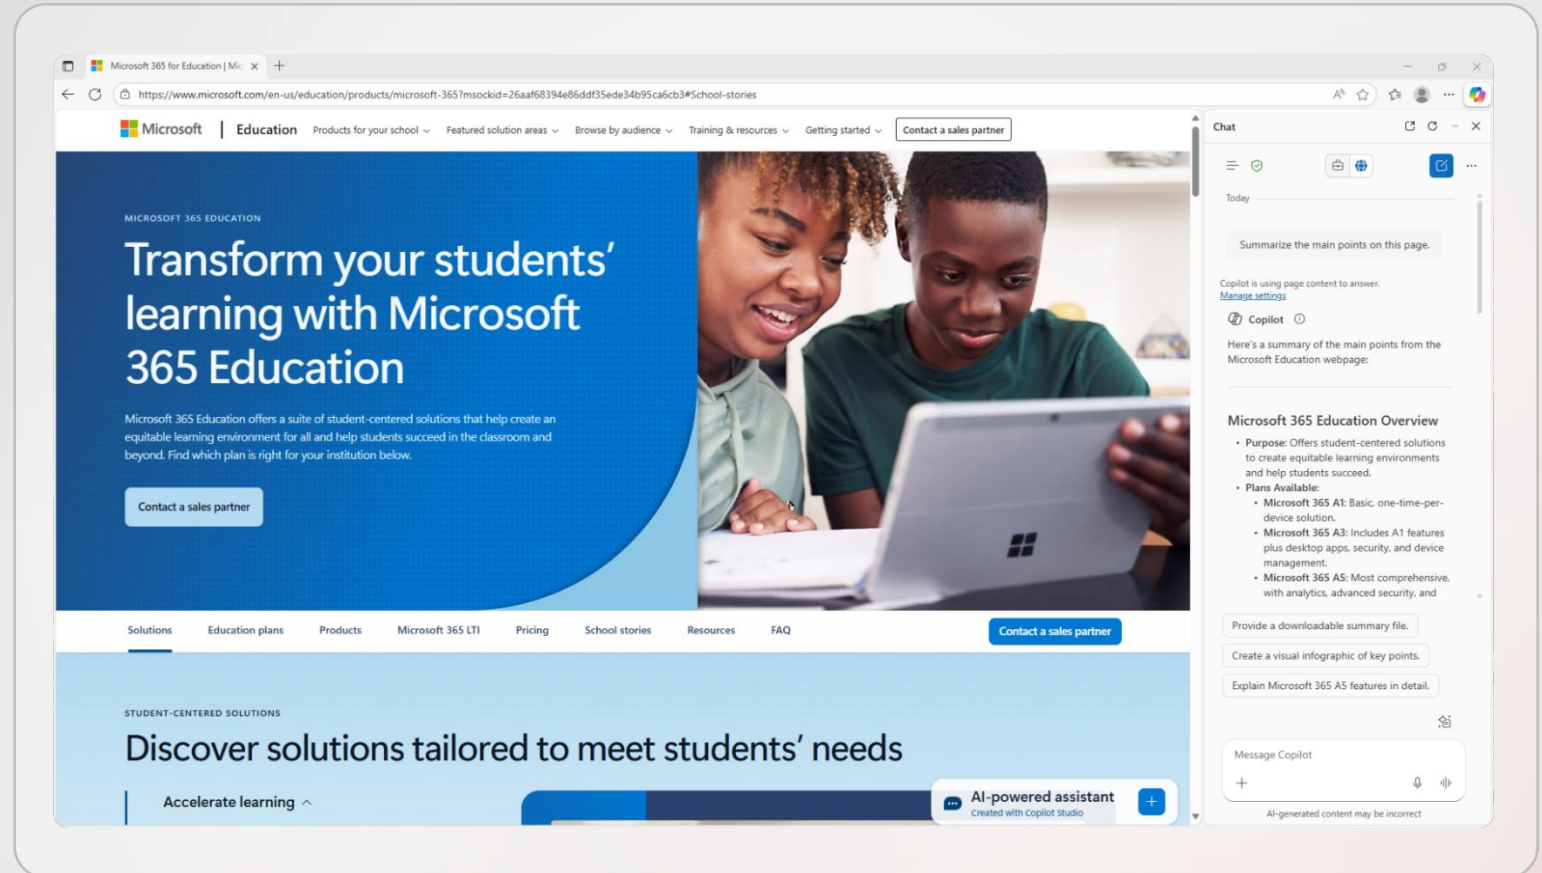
Microsoft 365 for Education | Mic ×

https://www.microsoft.com/en-us/education/products/microsoft-365?msockid=26aaf68394e86ddf35ede34b95ca6cb3#School-stories

Microsoft | Education Products for your school Featured solution areas Browse by audience Training & resources Getting started Contact a sales partner

MICROSOFT 365 EDUCATION

Transform your students' learning with Microsoft 365 Education

Microsoft 365 Education offers a suite of student-centered solutions that help create an equitable learning environment for all and help students succeed in the classroom and beyond. Find which plan is right for your institution below.

Contact a sales partner

Solutions Education plans Products Microsoft 365 LTI Pricing School stories Resources FAQ Contact a sales partner

STUDENT-CENTERED SOLUTIONS

Discover solutions tailored to meet students' needs

Accelerate learning

AI-powered assistant
Created with Copilot Studio

Chat

Today

Summarize the main points on this page.

Copilot is using page content to answer.
Manage settings

Copilot

Here's a summary of the main points from the Microsoft Education webpage:

Microsoft 365 Education Overview

- Purpose: Offers student-centered solutions to create equitable learning environments and help students succeed.
- Plans Available:
  - Microsoft 365 A1: Basic, one-time-per-device solution.
  - Microsoft 365 A3: Includes A1 features plus desktop apps, security, and device management.
  - Microsoft 365 A5: Most comprehensive, with analytics, advanced security, and

Provide a downloadable summary file.

Create a visual infographic of key points.

Explain Microsoft 365 A5 features in detail.

Message Copilot

AI-generated content may be incorrect